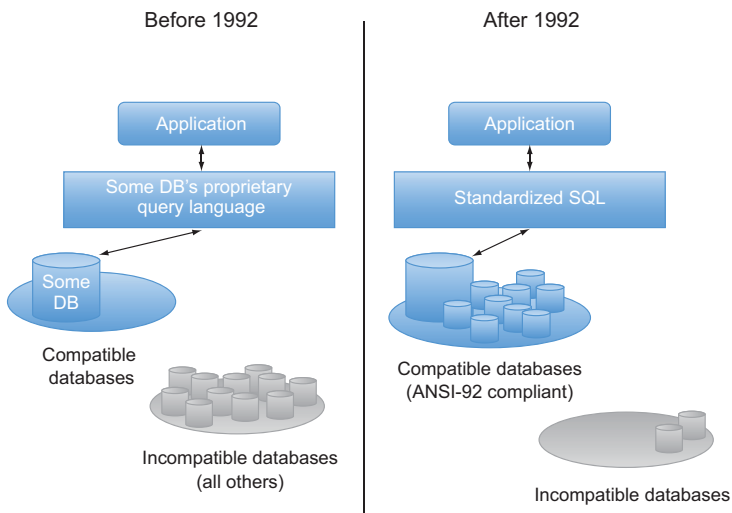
Before 1992

Application

Some DB's proprietary query language

Some DB

Compatible databases

Incompatible databases (all others)

After 1992

Application

Standardized SQL

Compatible databases (ANSI-92 compliant)

Incompatible databases